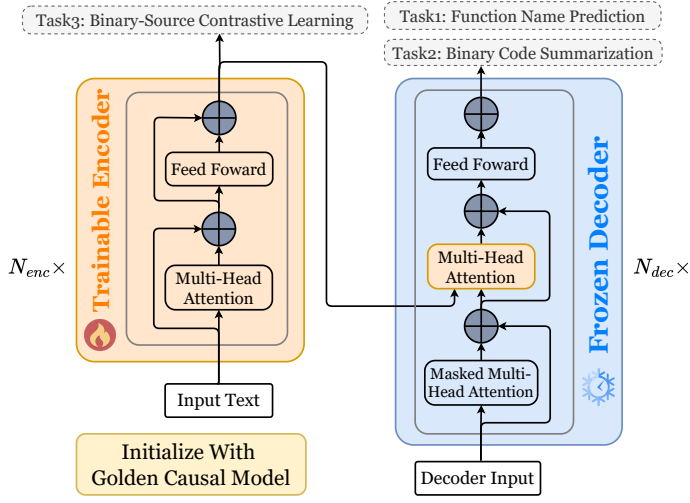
Task3: Binary-Source Contrastive Learning

Task1: Function Name Prediction

Task2: Binary Code Summarization

Trainable Encoder

Feed Foward

Multi-Head Attention

$N_{enc}\times$

Input Text

Initialize With Golden Causal Model

Frozen Decoder

Feed Foward

Multi-Head Attention

Masked Multi-Head Attention

$N_{dec}\times$

Decoder Input